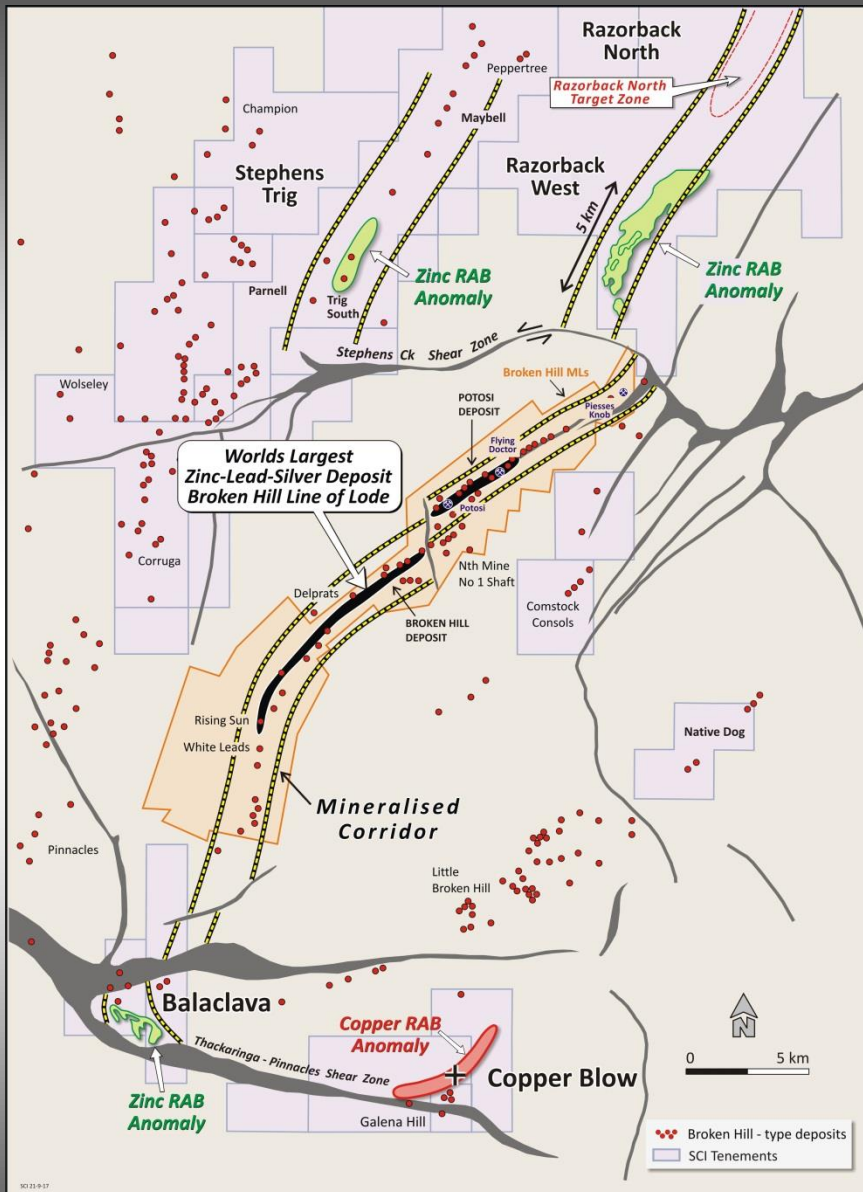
Razorback North

Razorback North Target Zone

Peppertree

Champion

Maybell

Stephens Trig

Razorback West

5 km

Zinc RAB Anomaly

Zinc RAB Anomaly

Parnell

Trig South

Stephens Ck Shear Zone

Wolseley

Broken Hill MLs

POTOSI DEPOSIT

Flying Doctor

Piesses Knob

Worlds Largest Zinc-Lead-Silver Deposit Broken Hill Line of Lode

Potosi

Nth Mine No 1 Shaft

Corruga

Delprats

BROKEN HILL DEPOSIT

Comstock Consols

Rising Sun

White Leads

Native Dog

Mineralised Corridor

Pinnacles

Little Broken Hill

Balaclava

Copper RAB Anomaly

N

0 5 km

Thackaringa - Pinnacles Shear Zone

Copper Blow

Zinc RAB Anomaly

Galena Hill

Broken Hill - type deposits

SCI Tenements

SCI 21-9-17